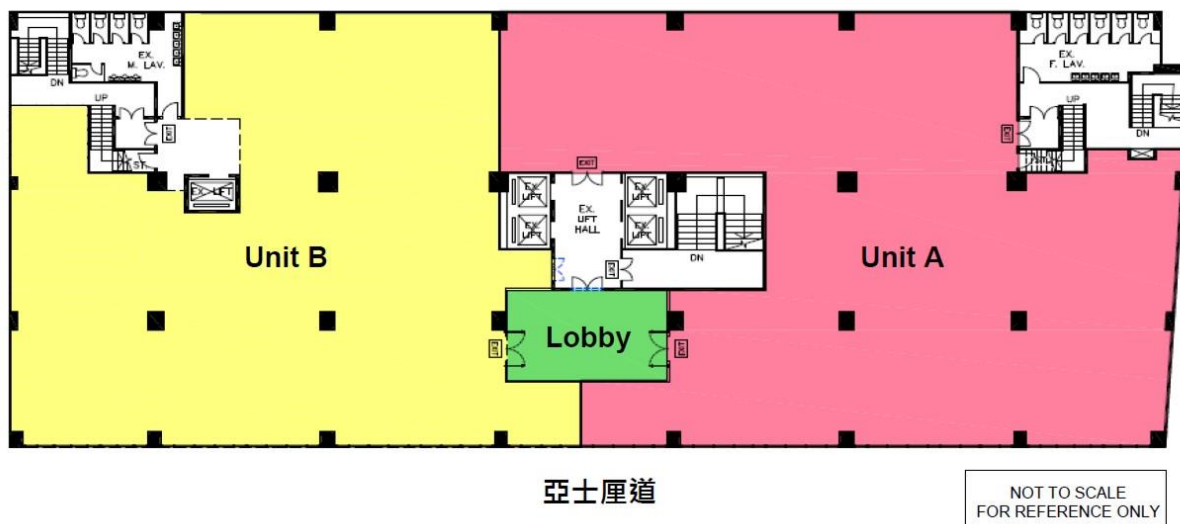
EX. M. LAV.

DN

UP

EXIT

ST.

EX. LIFT

EX. LIFT

EX. LIFT

EX. LIFT HALL

EX. LIFT

EX. LIFT

EXIT

DN

EX. F. LAV.

UP

DN

EXIT

Unit B

Unit A

Lobby

EXIT

EXIT

亞士厘道

NOT TO SCALE
FOR REFERENCE ONLY